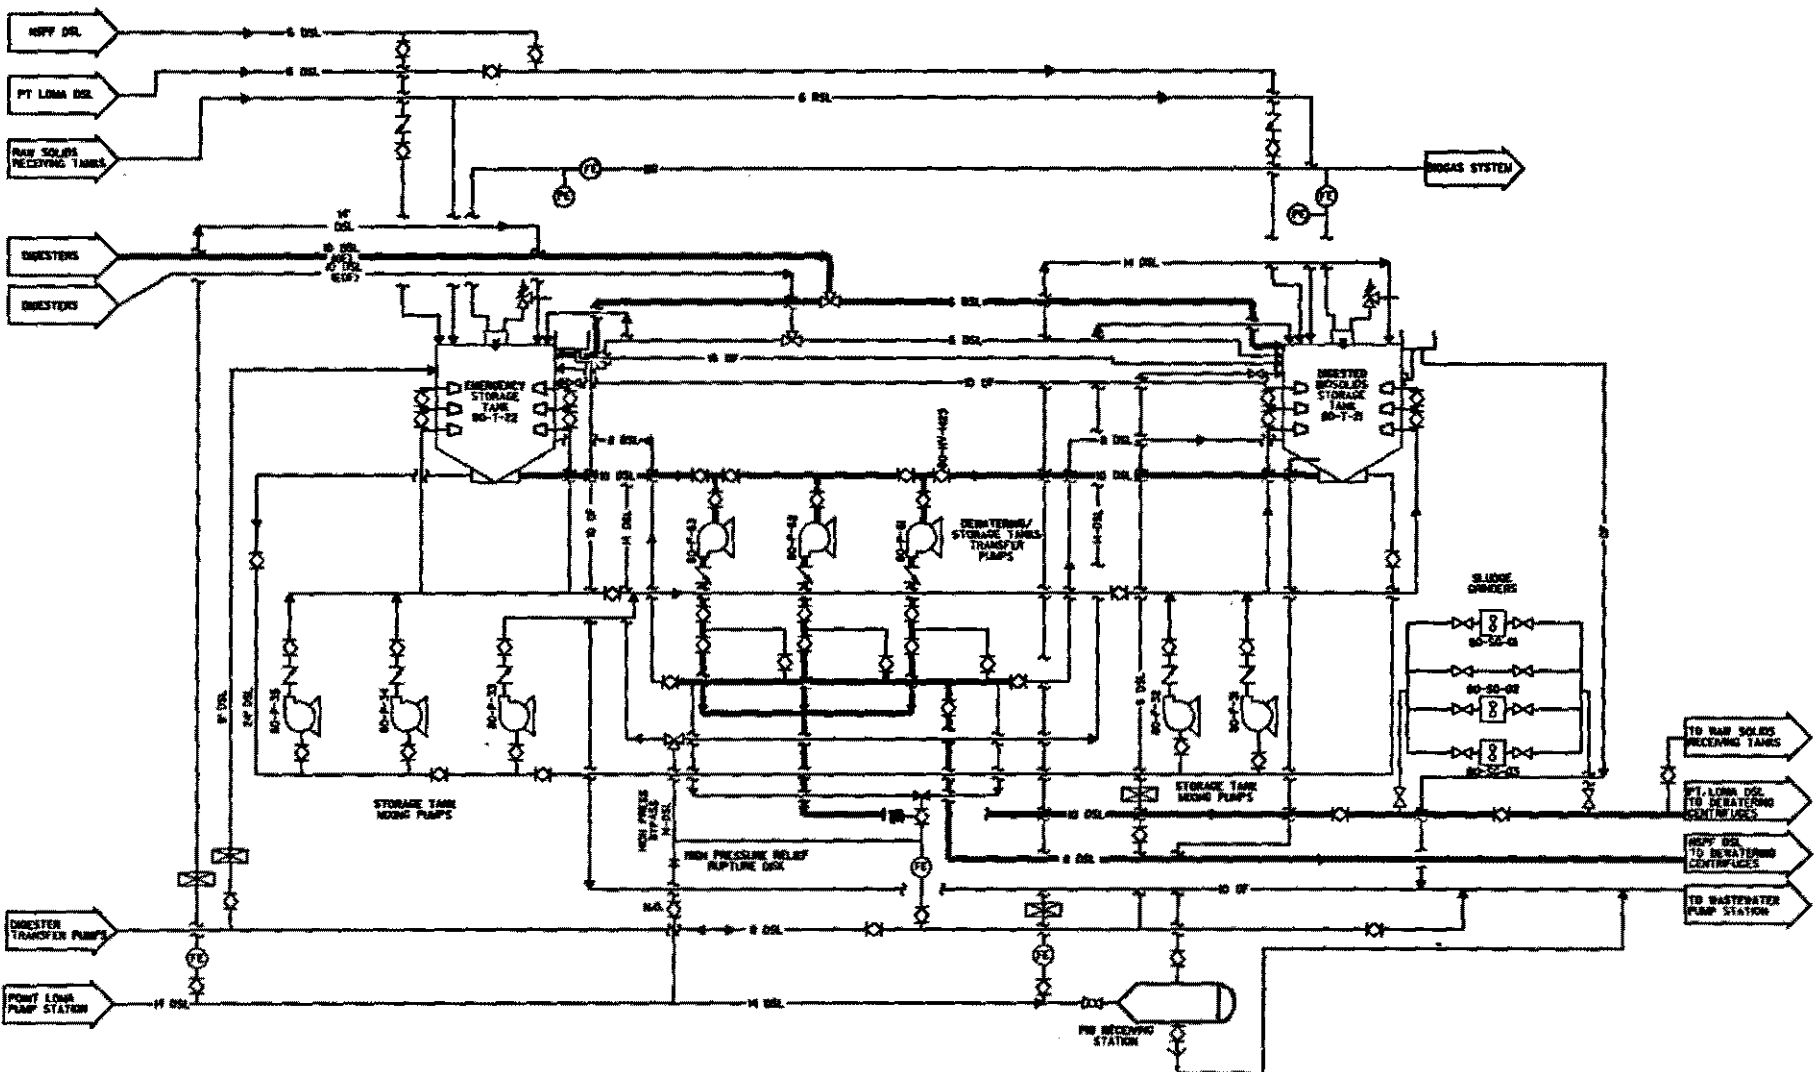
NSPF DSL
PT LOMA DSL
RAW SOLIDS RECEIVING TANKS
DIGESTERS
DIGESTERS
BIOGAS SYSTEM
6 DSL
6 DSL
6 DSL
14" DSL
10 DSL
10 DSL
14 DSL
8 DSL
6 DSL
16 DF
10 DF
EMERGENCY STORAGE TANK 80-T-22
DIGESTED BIOSOLIDS STORAGE TANK 80-T-21
8 DSL
10 DSL
8 DSL
10 DSL
DEWATERING/ STORAGE TANKS TRANSFER PUMPS
SLUDGE GRINDERS
80-SG-01
80-SG-02
80-SG-03
STORAGE TANK MIXING PUMPS
STORAGE TANK MIXING PUMPS
HIGH PRESS BYPASS
HIGH PRESSURE RELIEF RUPTURE DISK
TO RAW SOLIDS RECEIVING TANKS
PT. LOMA DSL TO DEWATERING CENTRIFUGES
NSPF DSL TO DEWATERING CENTRIFUGES
TO WASTEWATER PUMP STATION
DIGESTER TRANSFER PUMPS
POINT LOMA PUMP STATION
14 DSL
14 DSL
10 DSL
8 DSL
10 DF
8 DSL
PIG RECEIVING STATION
FC
FC
FC
PC
PC